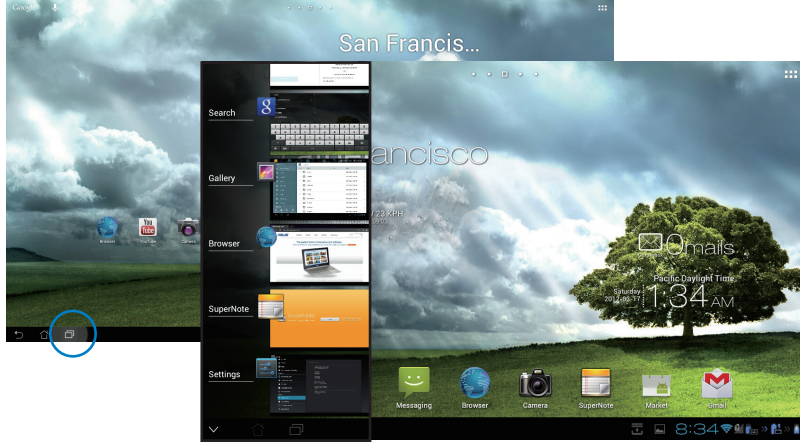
Google

San Francis...

Browser YouTube Camera

Search

Gallery

Browser

SuperNote

Settings

ancisco

22 KPH

0 mails

Pacific Daylight Time

2012-03-17 1:34 AM

Messaging Browser Camera SuperNote Market Gmail

8:34